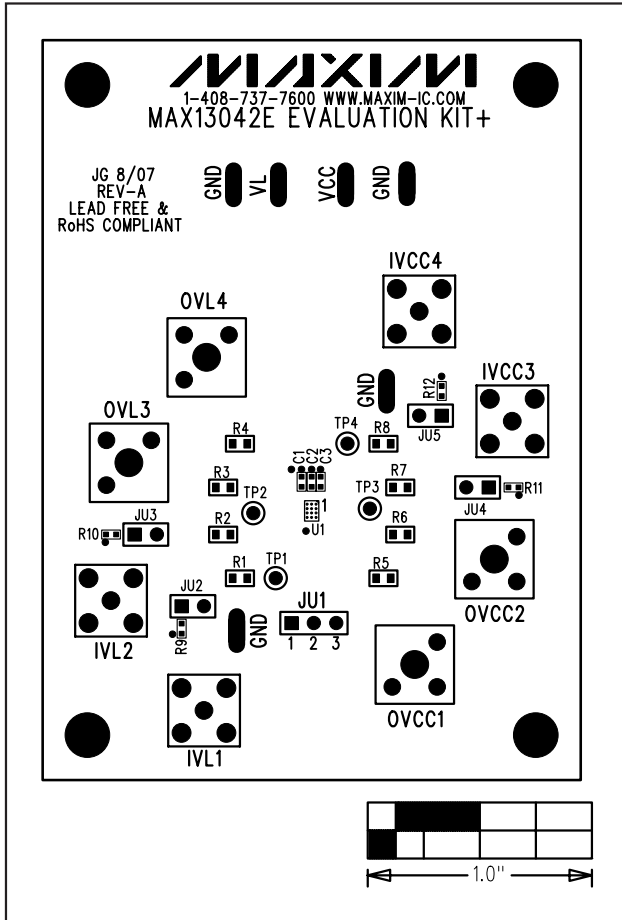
MAXIM
1-408-737-7600 WWW.MAXIM-IC.COM
MAX13042E EVALUATION KIT+

JG 8/07
REV-A
LEAD FREE &
RoHS COMPLIANT

GND VL VCC GND

IVCC4

OVL4

GND

R12

IVCC3

TP4 R8

JU5

OVL3

R4

C1 C2 C3

R3

TP2

TP3

R7

R11

1

U1

JU4

R10

JU3

R2

R6

R1

TP1

R5

JU2

OVCC2

JU1

R9

GND

1 2 3

IVL2

OVCC1

IVL1

1.0"